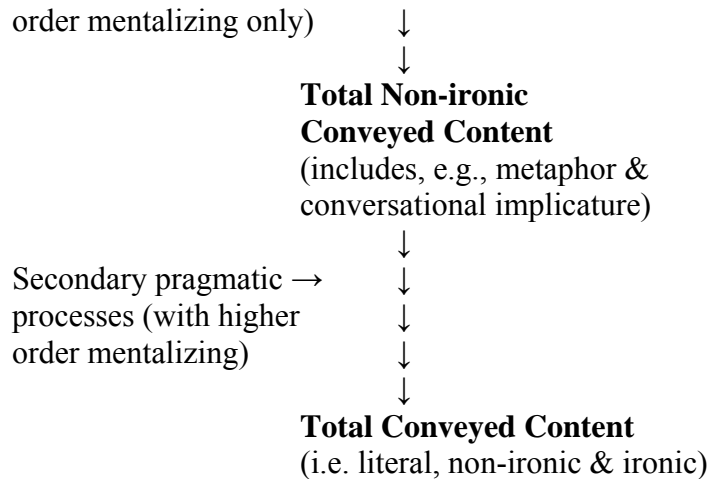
order mentalizing only) ↓
↓
**Total Non-ironic Conveyed Content**
(includes, e.g., metaphor & conversational implicature)
↓
Secondary pragmatic → ↓
processes (with higher ↓
order mentalizing) ↓
↓
**Total Conveyed Content**
(i.e. literal, non-ironic & ironic)